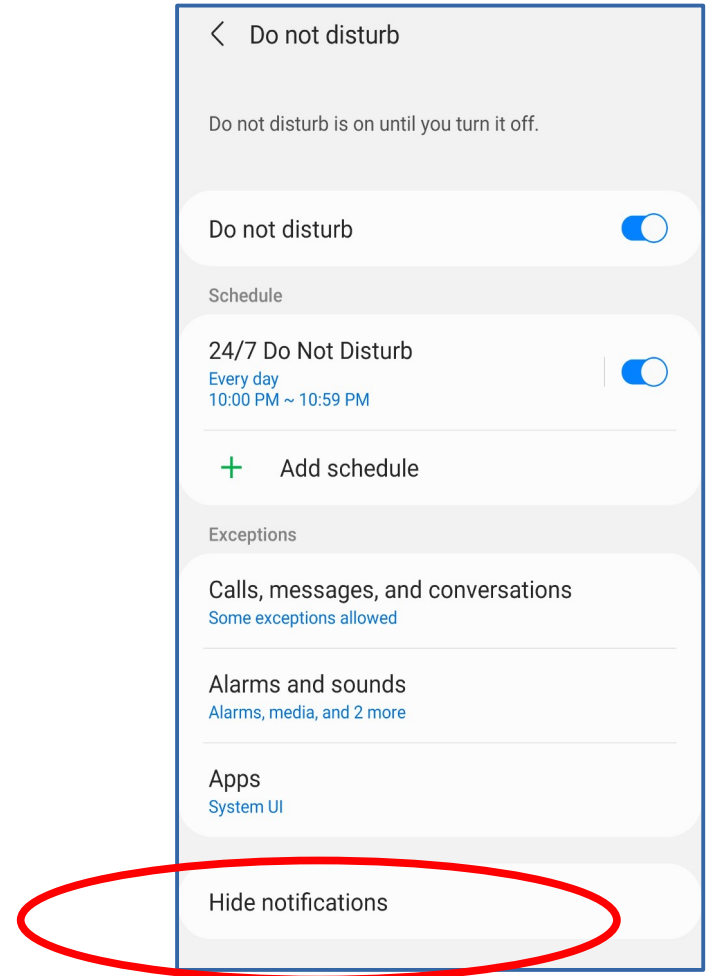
< Do not disturb

Do not disturb is on until you turn it off.

Do not disturb

Schedule

24/7 Do Not Disturb
Every day
10:00 PM ~ 10:59 PM

+ Add schedule

Exceptions

Calls, messages, and conversations
Some exceptions allowed

Alarms and sounds
Alarms, media, and 2 more

Apps
System UI

Hide notifications